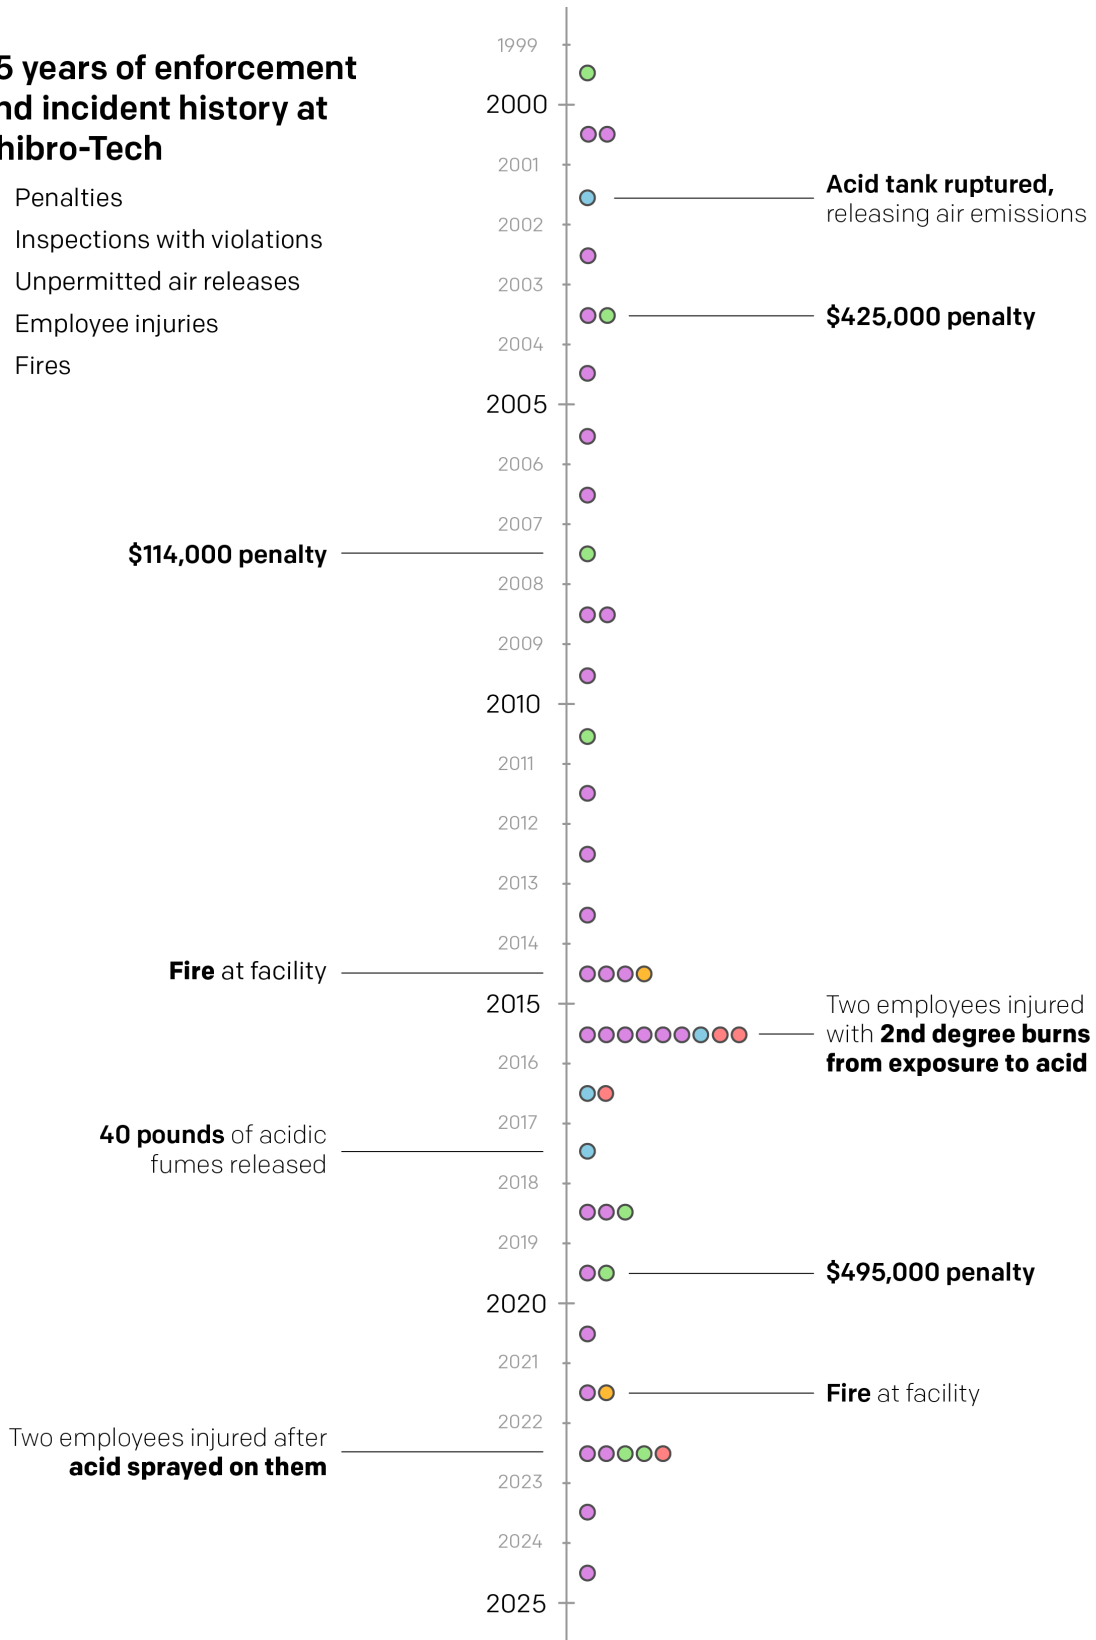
5 years of enforcement nd incident history at hibro-Tech

Penalties
Inspections with violations
Unpermitted air releases
Employee injuries
Fires

1999
2000
2001
Acid tank ruptured, releasing air emissions
2002
2003
$425,000 penalty
2004
2005
2006
2007
$114,000 penalty
2008
2009
2010
2011
2012
2013
2014
Fire at facility
2015
Two employees injured with 2nd degree burns from exposure to acid
2016
2017
40 pounds of acidic fumes released
2018
2019
$495,000 penalty
2020
2021
Fire at facility
2022
Two employees injured after acid sprayed on them
2023
2024
2025